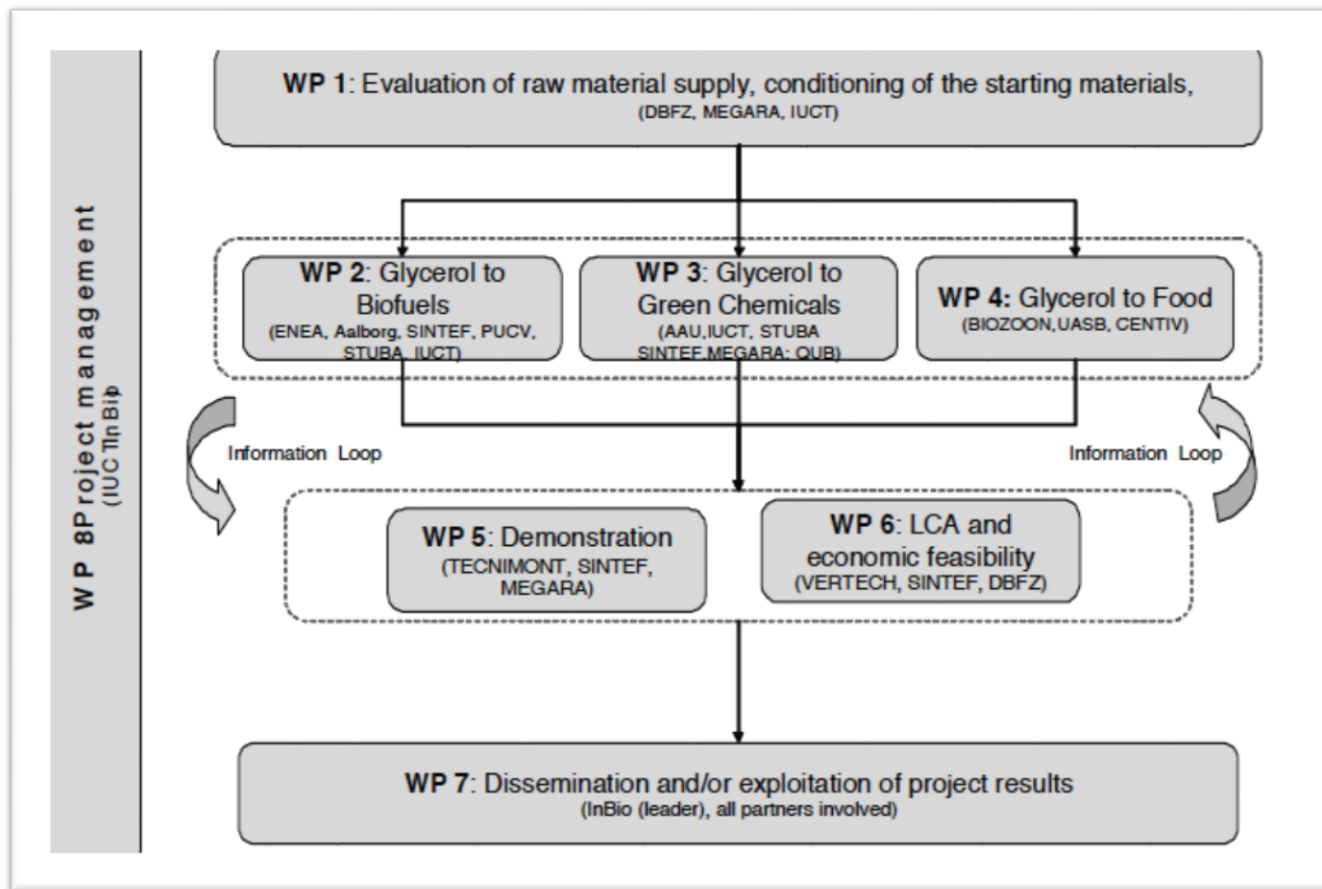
WP 8Project management
(IUCT InBio)

WP 1: Evaluation of raw material supply, conditioning of the starting materials,
(DBFZ, MEGARA, IUCT)

WP 2: Glycerol to Biofuels
(ENEA, Aalborg, SINTEF, PUCV, STUBA, IUCT)

WP 3: Glycerol to Green Chemicals
(AAU,IUCT, STUBA SINTEF,MEGARA; QUB)

WP 4: Glycerol to Food
(BIOZOON,UASB, CENTIV)

Information Loop

Information Loop

WP 5: Demonstration
(TECNIMONT, SINTEF, MEGARA)

WP 6: LCA and economic feasibility
(VERTECH, SINTEF, DBFZ)

WP 7: Dissemination and/or exploitation of project results
(InBio (leader), all partners involved)